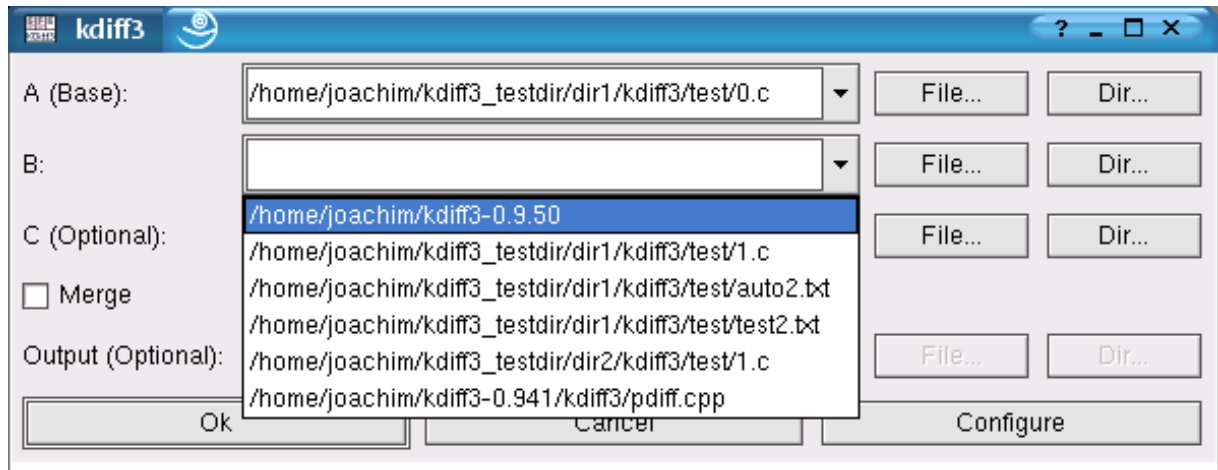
kdiff3

? _ □ ×

A (Base): /home/joachim/kdiff3_testdir/dir1/kdiff3/test/0.c File... Dir...

B: File... Dir...

/home/joachim/kdiff3-0.9.50
/home/joachim/kdiff3_testdir/dir1/kdiff3/test/1.c
/home/joachim/kdiff3_testdir/dir1/kdiff3/test/auto2.txt
/home/joachim/kdiff3_testdir/dir1/kdiff3/test/test2.txt
/home/joachim/kdiff3_testdir/dir2/kdiff3/test/1.c
/home/joachim/kdiff3-0.941/kdiff3/pdiff.cpp

C (Optional): File... Dir...

Merge

Output (Optional): File... Dir...

Ok Cancel Configure